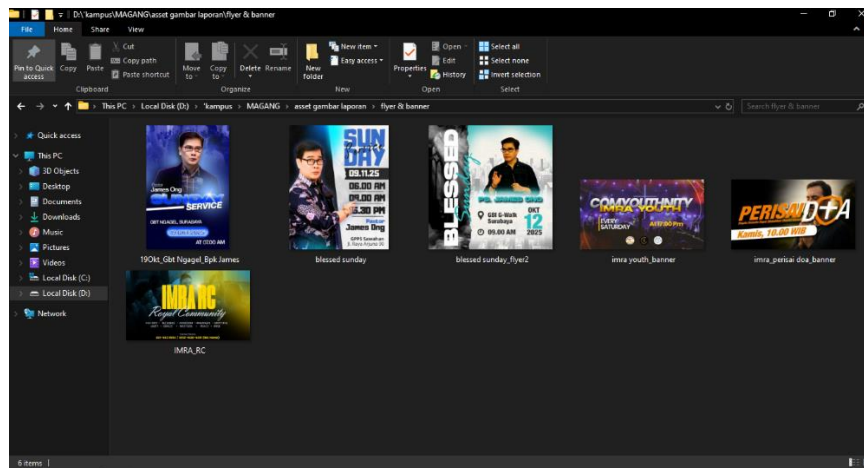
D:\kampus\MAGANG\asset gambar laporan\flyer & banner

File Home Share View

Pin to Quick access Copy Paste Cut Copy path Paste shortcut
Clipboard

Move to Copy to Delete Rename
Organize

New folder New item Easy access
New

Properties Open Edit History
Open

Select all Select none Invert selection
Select

This PC > Local Disk (D:) > kampus > MAGANG > asset gambar laporan > flyer & banner

Search flyer & banner

Quick access
This PC
3D Objects
Desktop
Documents
Downloads
Music
Pictures
Videos
Local Disk (C:)
Local Disk (D:)
Network

James Ong SUNDAY SERVICE GBT NGAGEL SURABAYA AT 07.00 AM
19Okt_Gbt Ngagel_Bpk James

SUN DAY 09.11.25 06.00 AM 09.00 AM 5.30 PM Pastor James Ong
blessed sunday

BLESSED Sunday GDI E-Walk Surabaya OKT 12 2025 09.00 AM
blessed sunday_flyer2

COMYOUTHNITY IMRA YOUTH EVERY SATURDAY AT 17.00 PM
imra youth_banner

PERISAI DOA Kamis, 10.00 WIB
imra_perisai doa_banner

IMRA RC Royal Community
IMRA_RC

6 items